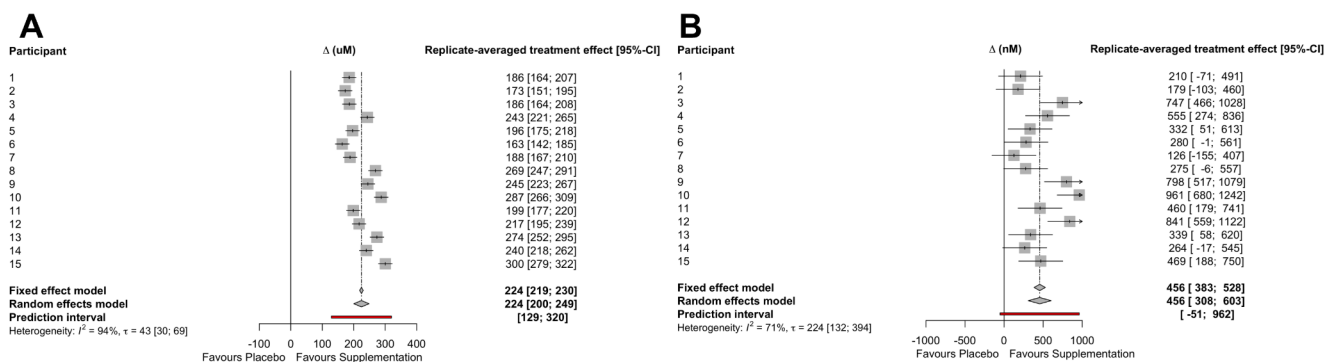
A

| Participant | Δ (uM) | Replicate-averaged treatment effect [95%-CI] |
|---|---|---|
| 1 | | 186 [164; 207] |
| 2 | | 173 [151; 195] |
| 3 | | 186 [164; 208] |
| 4 | | 243 [221; 265] |
| 5 | | 196 [175; 218] |
| 6 | | 163 [142; 185] |
| 7 | | 188 [167; 210] |
| 8 | | 269 [247; 291] |
| 9 | | 245 [223; 267] |
| 10 | | 287 [266; 309] |
| 11 | | 199 [177; 220] |
| 12 | | 217 [195; 239] |
| 13 | | 274 [252; 295] |
| 14 | | 240 [218; 262] |
| 15 | | 300 [279; 322] |
| Fixed effect model | | 224 [219; 230] |
| Random effects model | | 224 [200; 249] |
| Prediction interval | | [129; 320] |

Heterogeneity: $I^2 = 94\%$, $\tau = 43$ [30; 69]

-100 0 100 200 300 400
Favours Placebo Favours Supplementation

B

| Participant | Δ (nM) | Replicate-averaged treatment effect [95%-CI] |
|---|---|---|
| 1 | | 210 [-71; 491] |
| 2 | | 179 [-103; 460] |
| 3 | | 747 [466; 1028] |
| 4 | | 555 [274; 836] |
| 5 | | 332 [ 51; 613] |
| 6 | | 280 [ -1; 561] |
| 7 | | 126 [-155; 407] |
| 8 | | 275 [ -6; 557] |
| 9 | | 798 [517; 1079] |
| 10 | | 961 [680; 1242] |
| 11 | | 460 [179; 741] |
| 12 | | 841 [559; 1122] |
| 13 | | 339 [ 58; 620] |
| 14 | | 264 [-17; 545] |
| 15 | | 469 [188; 750] |
| Fixed effect model | | 456 [383; 528] |
| Random effects model | | 456 [308; 603] |
| Prediction interval | | [-51; 962] |

Heterogeneity: $I^2 = 71\%$, $\tau = 224$ [132; 394]

-1000 -500 0 500 1000
Favours Placebo Favours Supplementation